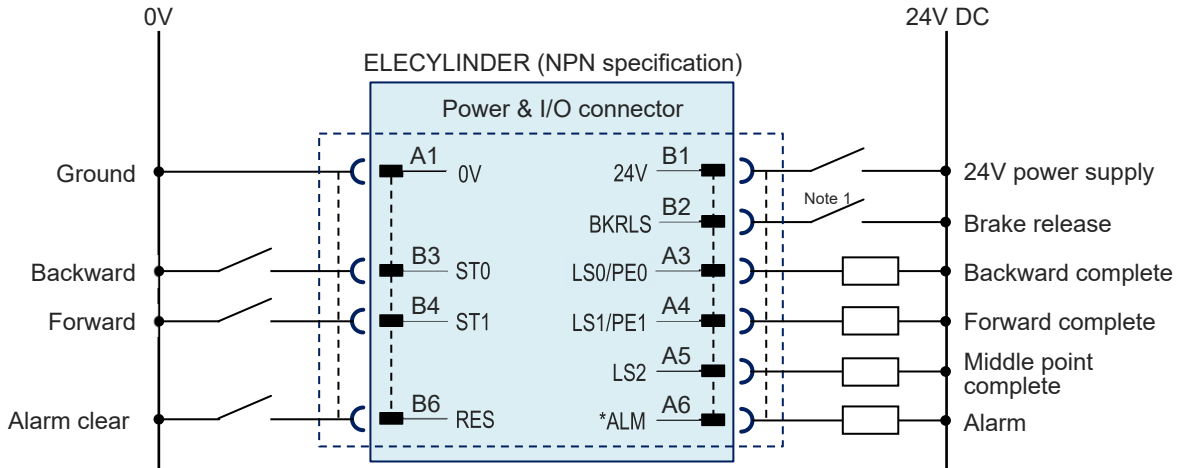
0V

24V DC

ELECYLINDER (NPN specification)

Power & I/O connector

Ground

A1 0V

24V B1

24V power supply

Note 1

BKRLS B2

Brake release

Backward

B3 ST0

LS0/PE0 A3

Backward complete

Forward

B4 ST1

LS1/PE1 A4

Forward complete

LS2 A5

Middle point complete

Alarm clear

B6 RES

*ALM A6

Alarm